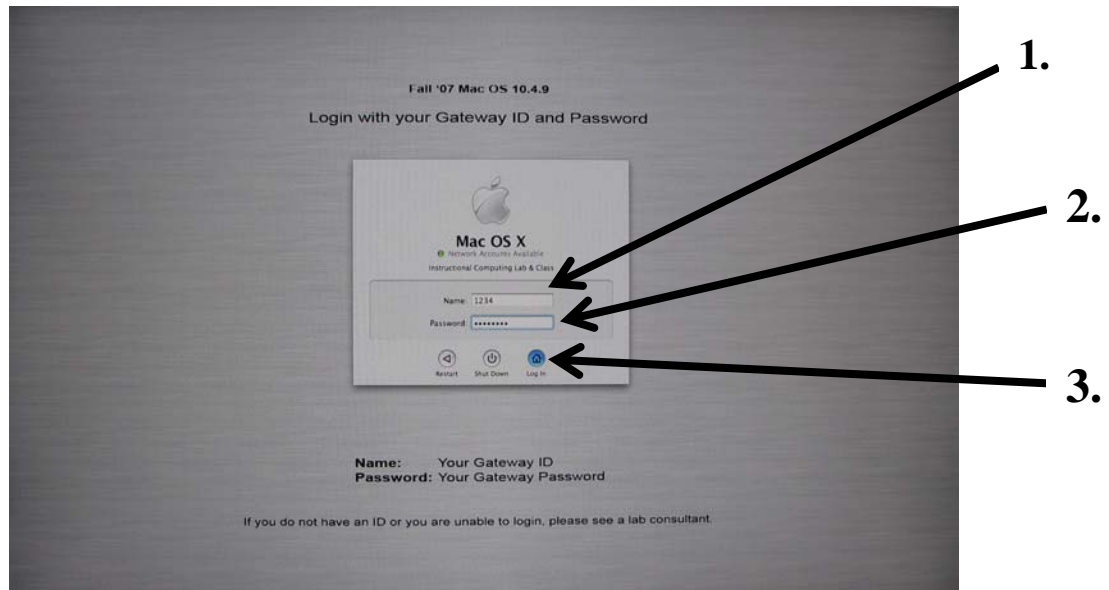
Fall '07 Mac OS 10.4.9

Login with your Gateway ID and Password

Mac OS X
Network Accounts Available
Instructional Computing Lab & Class

Name 1234
Password ••••••••

Restart Shut Down Log In

1.

2.

3.

Name: Your Gateway ID
Password: Your Gateway Password

If you do not have an ID or you are unable to login, please see a lab consultant.